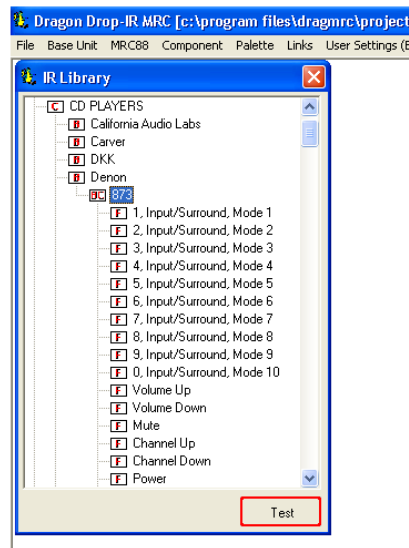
Dragon Drop-IR MRC [c:\program files\dragmrc\project

File Base Unit MRC88 Component Palette Links User Settings (E

IR Library

C CD PLAYERS
B California Audio Labs
B Carver
B DKK
B Denon
BC 873
F 1, Input/Surround, Mode 1
F 2, Input/Surround, Mode 2
F 3, Input/Surround, Mode 3
F 4, Input/Surround, Mode 4
F 5, Input/Surround, Mode 5
F 6, Input/Surround, Mode 6
F 7, Input/Surround, Mode 7
F 8, Input/Surround, Mode 8
F 9, Input/Surround, Mode 9
F 0, Input/Surround, Mode 10
F Volume Up
F Volume Down
F Mute
F Channel Up
F Channel Down
F Power

Test